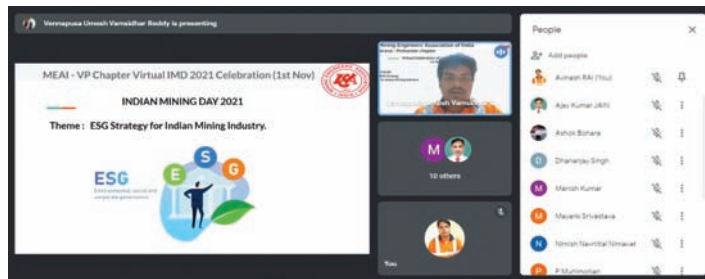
Vennapusa Umesh Varnaidhar Reddy is presenting

MEAI - VP Chapter Virtual IMD 2021 Celebration (1st Nov)

INDIAN MINING DAY 2021

Theme : ESG Strategy for Indian Mining Industry.

E S G

ESG
Environmental, social and corporate governance

Mining Engineers' Association of India

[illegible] Varnaidhar

M

10 others

You

People

Add people

Avinash RAI (You)

Ajay Kumar JAIN

Ashok Bohara

D Dhananjay Singh

M Manish Kumar

M Mayank Srivastava

N Nimish Navnitlal Nimavat

P Muthimohan